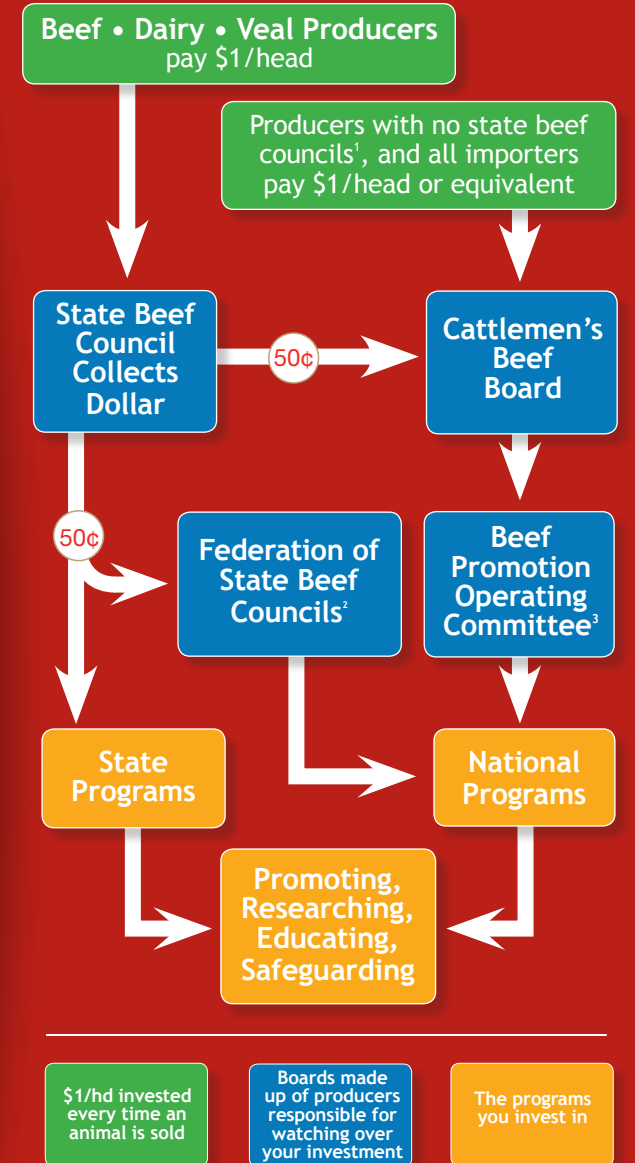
Beef • Dairy • Veal Producers
pay \$1/head

Producers with no state beef councils$^1$, and all importers pay \$1/head or equivalent

State Beef Council Collects Dollar

50¢

Cattlemen's Beef Board

50¢

Federation of State Beef Councils$^2$

Beef Promotion Operating Committee$^3$

State Programs

National Programs

Promoting, Researching, Educating, Safeguarding

\$1/hd invested every time an animal is sold

Boards made up of producers responsible for watching over your investment

The programs you invest in